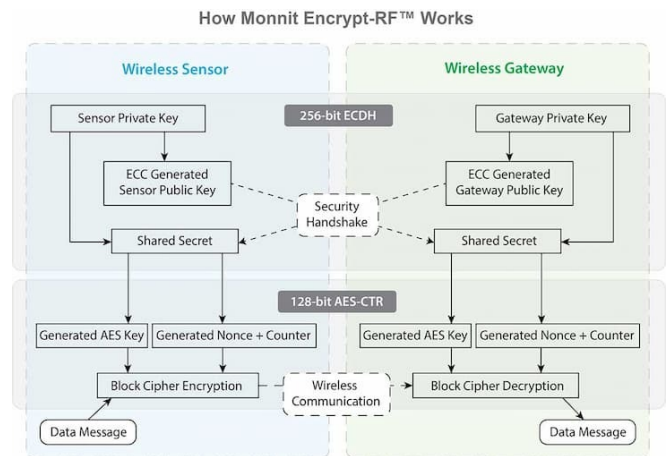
How Monnit Encrypt-RF™ Works

Wireless Sensor

Wireless Gateway

256-bit ECDH

Sensor Private Key

Gateway Private Key

ECC Generated Sensor Public Key

ECC Generated Gateway Public Key

Security Handshake

Shared Secret

Shared Secret

128-bit AES-CTR

Generated AES Key

Generated Nonce + Counter

Generated AES Key

Generated Nonce + Counter

Block Cipher Encryption

Wireless Communication

Block Cipher Decryption

Data Message

Data Message